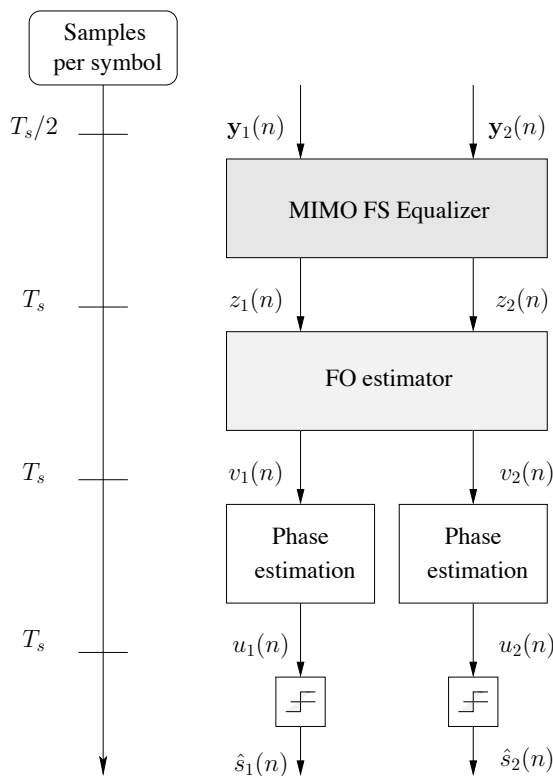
Samples per symbol

$T_s/2$

$\mathbf{y}_1(n)$

$\mathbf{y}_2(n)$

MIMO FS Equalizer

$T_s$

$z_1(n)$

$z_2(n)$

FO estimator

$T_s$

$v_1(n)$

$v_2(n)$

Phase estimation

Phase estimation

$T_s$

$u_1(n)$

$u_2(n)$

$\hat{s}_1(n)$

$\hat{s}_2(n)$